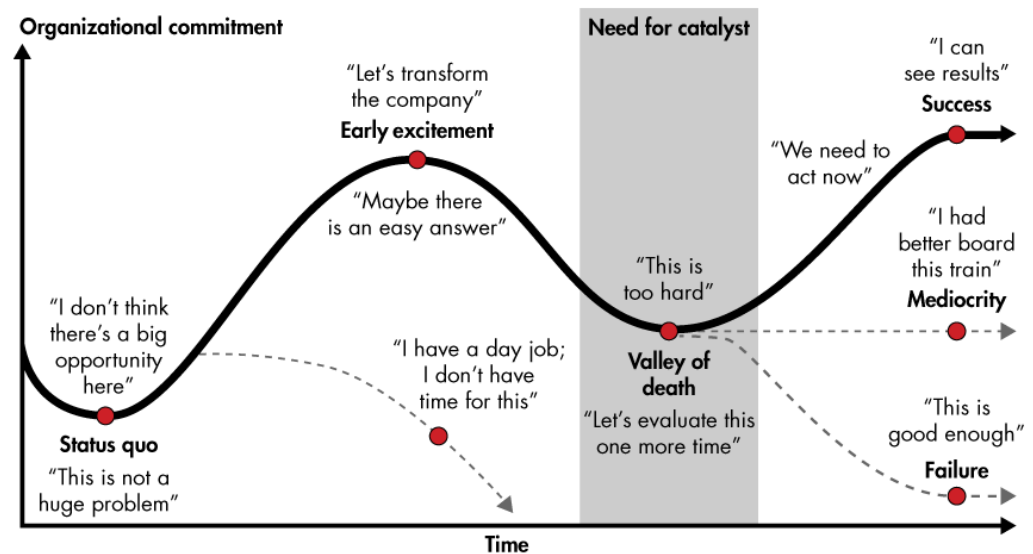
Organizational commitment

Need for catalyst

"Let's transform the company"
Early excitement

"Maybe there is an easy answer"

"I can see results"
Success

"We need to act now"

"I had better board this train"
Mediocrity

"This is too hard"

"I don't think there's a big opportunity here"

"I have a day job; I don't have time for this"

Valley of death

"Let's evaluate this one more time"

"This is good enough"
Failure

Status quo

"This is not a huge problem"

Time